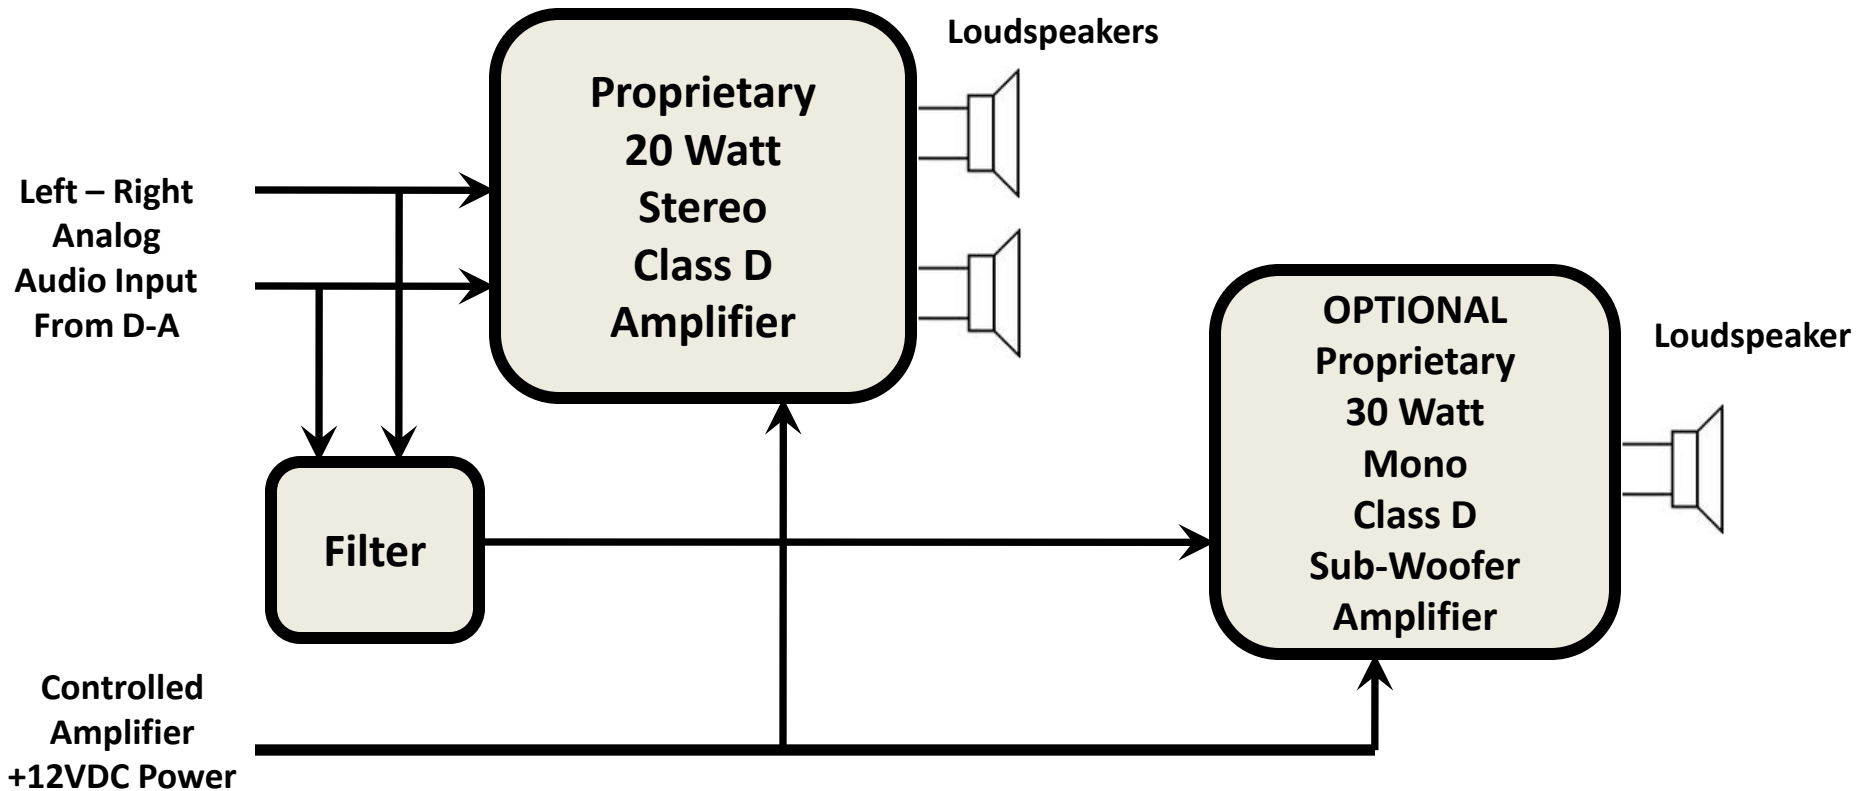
Loudspeakers

Proprietary
20 Watt
Stereo
Class D
Amplifier

Left – Right
Analog
Audio Input
From D-A

OPTIONAL
Proprietary
30 Watt
Mono
Class D
Sub-Woofer
Amplifier

Loudspeaker

Filter

Controlled
Amplifier
+12VDC Power